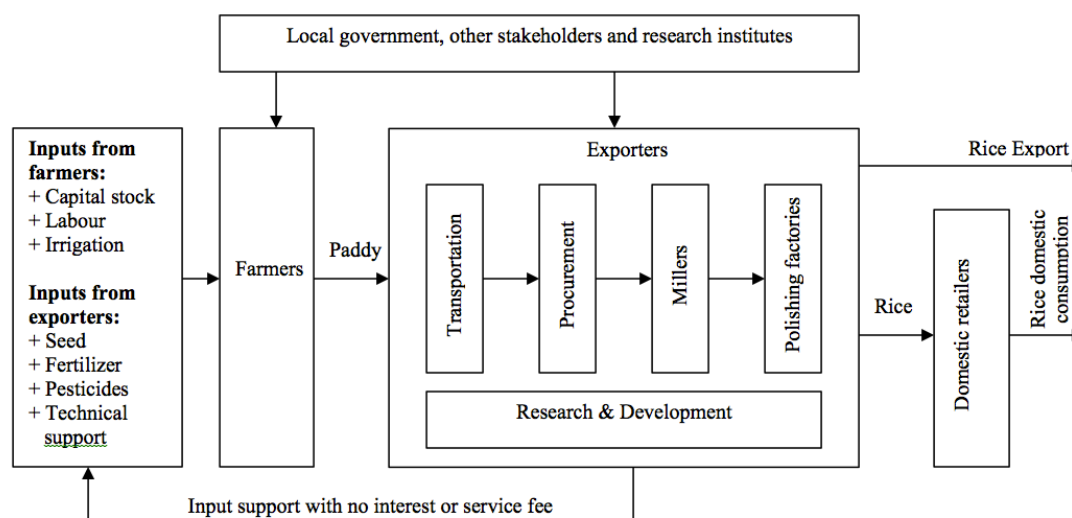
Local government, other stakeholders and research institutes

Inputs from farmers:
+ Capital stock
+ Labour
+ Irrigation

Inputs from exporters:
+ Seed
+ Fertilizer
+ Pesticides
+ Technical support

Farmers

Paddy

Exporters

Transportation

Procurement

Millers

Polishing factories

Research & Development

Rice Export

Rice

Domestic retailers

Rice domestic consumption

Input support with no interest or service fee